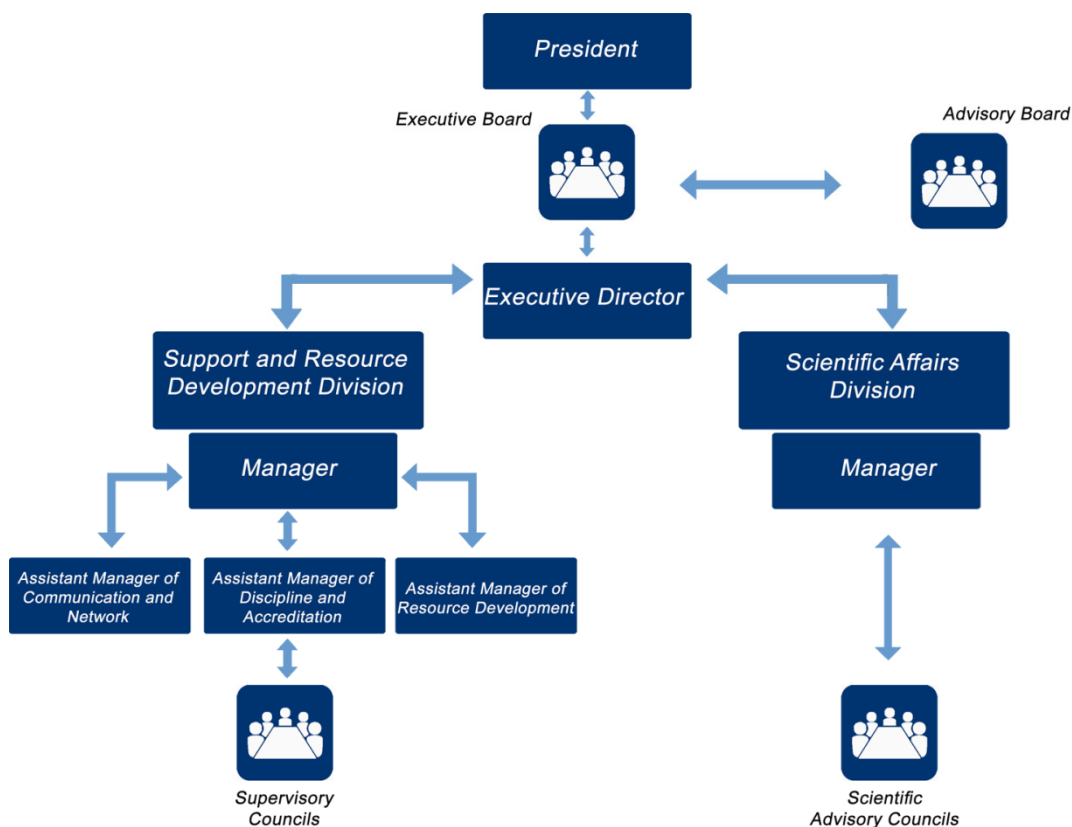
President

Executive Board

Advisory Board

Executive Director

Support and Resource Development Division

Manager

Scientific Affairs Division

Manager

Assistant Manager of Communication and Network

Assistant Manager of Discipline and Accreditation

Assistant Manager of Resource Development

Supervisory Councils

Scientific Advisory Councils